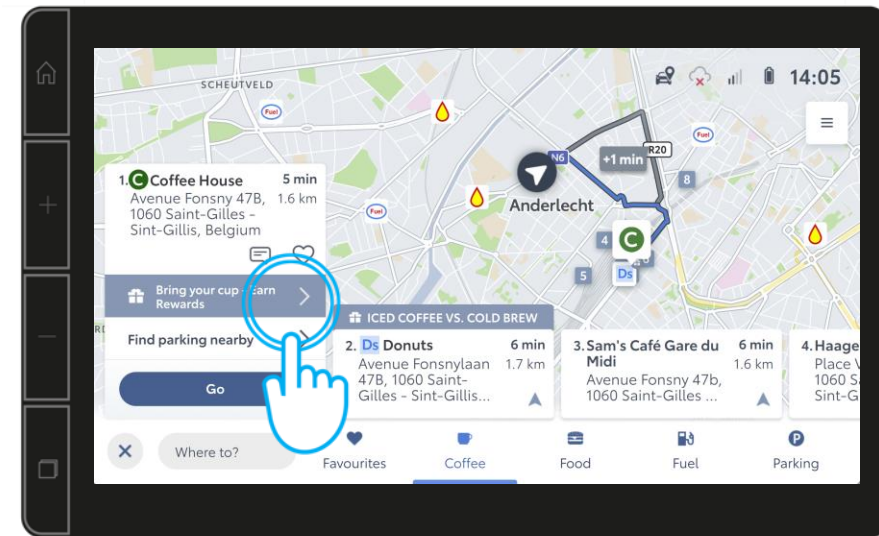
SCHEUTVELD

Fuel

14:05

Fuel

+1 min

R20

N6

Fuel

8

Anderlecht

1. C Coffee House 5 min
Avenue Fonsny 47B, 1060 Saint-Gilles - Sint-Gillis, Belgium 1.6 km

4

C

5

Ds

Bring your cup earn Rewards

Find parking nearby

Go

ICED COFFEE VS. COLD BREW

2. Ds Donuts 6 min
Avenue Fonsnylaan 47B, 1060 Saint-Gilles - Sint-Gillis... 1.7 km

3. Sam's Café Gare du Midi 6 min
Avenue Fonsny 47b, 1060 Saint-Gilles ... 1.6 km

4. Haage
Place V
1060 S
Sint-G

Where to?

Favourites

Coffee

Food

Fuel

Parking